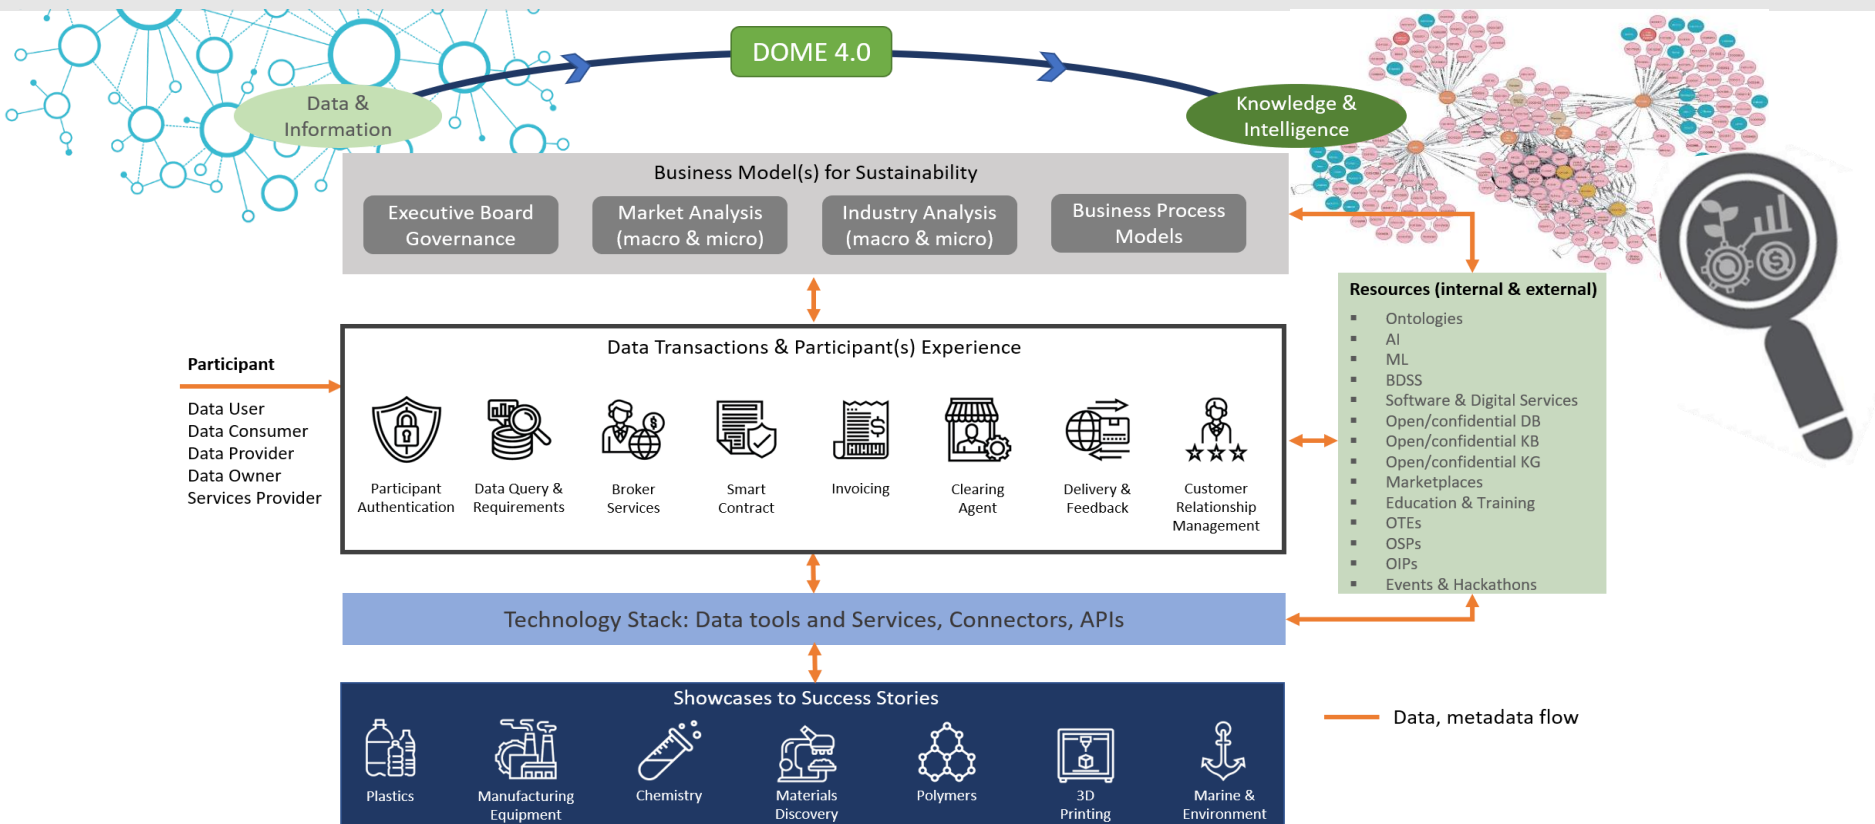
DOME 4.0

Data & Information

Knowledge & Intelligence

Business Model(s) for Sustainability

Executive Board Governance

Market Analysis (macro & micro)

Industry Analysis (macro & micro)

Business Process Models

Resources (internal & external)
- Ontologies
- AI
- ML
- BDSS
- Software & Digital Services
- Open/confidential DB
- Open/confidential KB
- Open/confidential KG
- Marketplaces
- Education & Training
- OTEs
- OSPs
- OIPs
- Events & Hackathons

Participant

Data User
Data Consumer
Data Provider
Data Owner
Services Provider

Data Transactions & Participant(s) Experience

Participant Authentication

Data Query & Requirements

Broker Services

Smart Contract

Invoicing

Clearing Agent

Delivery & Feedback

Customer Relationship Management

Technology Stack: Data tools and Services, Connectors, APIs

Showcases to Success Stories

Plastics

Manufacturing Equipment

Chemistry

Materials Discovery

Polymers

3D Printing

Marine & Environment

Data, metadata flow